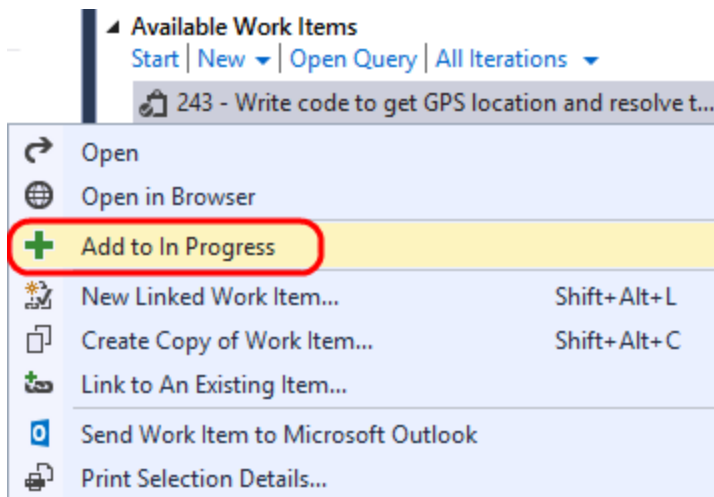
Available Work Items

Start | New | Open Query | All Iterations

243 - Write code to get GPS location and resolve t...

Open

Open in Browser

Add to In Progress

New Linked Work Item... Shift+Alt+L

Create Copy of Work Item... Shift+Alt+C

Link to An Existing Item...

Send Work Item to Microsoft Outlook

Print Selection Details...